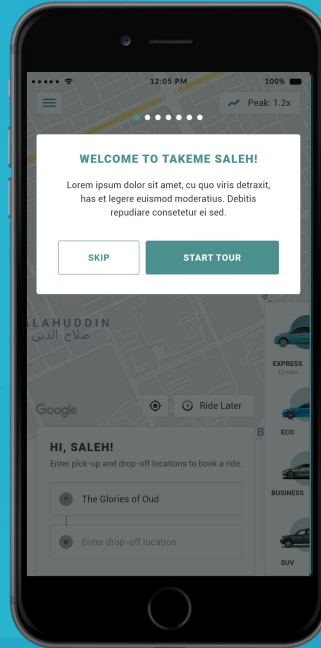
12:05 PM

100%

Peak: 1.2x

WELCOME TO TAKEME SALEH!

Lorem ipsum dolor sit amet, cu quo viris detraxit, has et legere euismod moderatius. Debitis repudiare consetetur ei sed.

SKIP

START TOUR

ALAHUDDIN

صلاح الدين

EXPRESS

12 mins

ECO

BUSINESS

SUV

Google

Ride Later

HI, SALEH!

Enter pick-up and drop-off locations to book a ride.

The Glories of Oud

Enter drop-off location